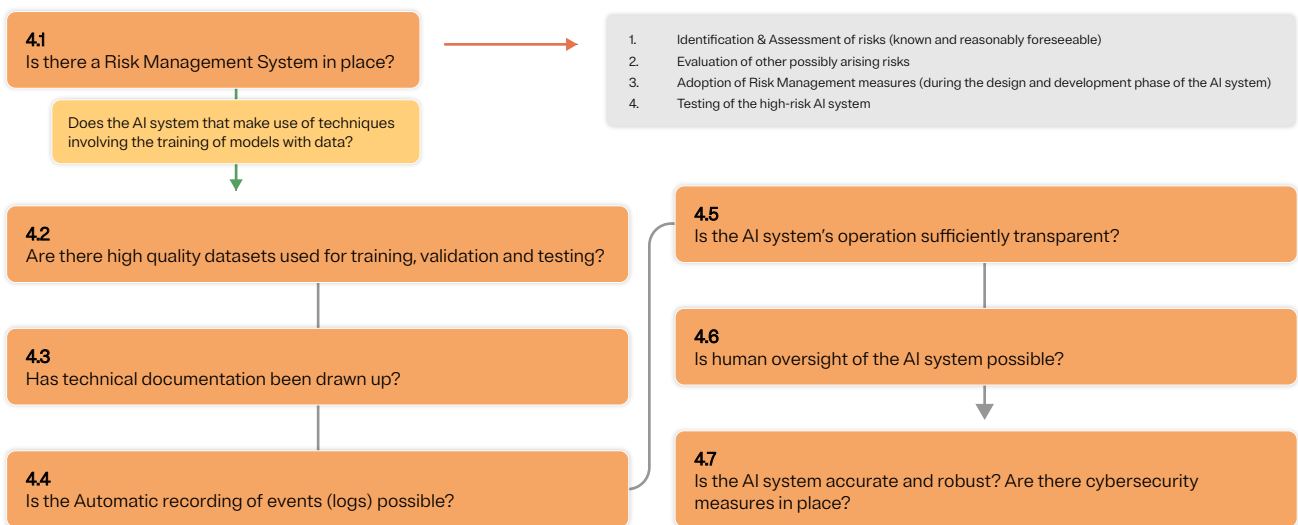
4.1
Is there a Risk Management System in place?

1. Identification & Assessment of risks (known and reasonably foreseeable)
2. Evaluation of other possibly arising risks
3. Adoption of Risk Management measures (during the design and development phase of the AI system)
4. Testing of the high-risk AI system

Does the AI system that make use of techniques involving the training of models with data?

4.2
Are there high quality datasets used for training, validation and testing?

4.3
Has technical documentation been drawn up?

4.4
Is the Automatic recording of events (logs) possible?

4.5
Is the AI system's operation sufficiently transparent?

4.6
Is human oversight of the AI system possible?

4.7
Is the AI system accurate and robust? Are there cybersecurity measures in place?